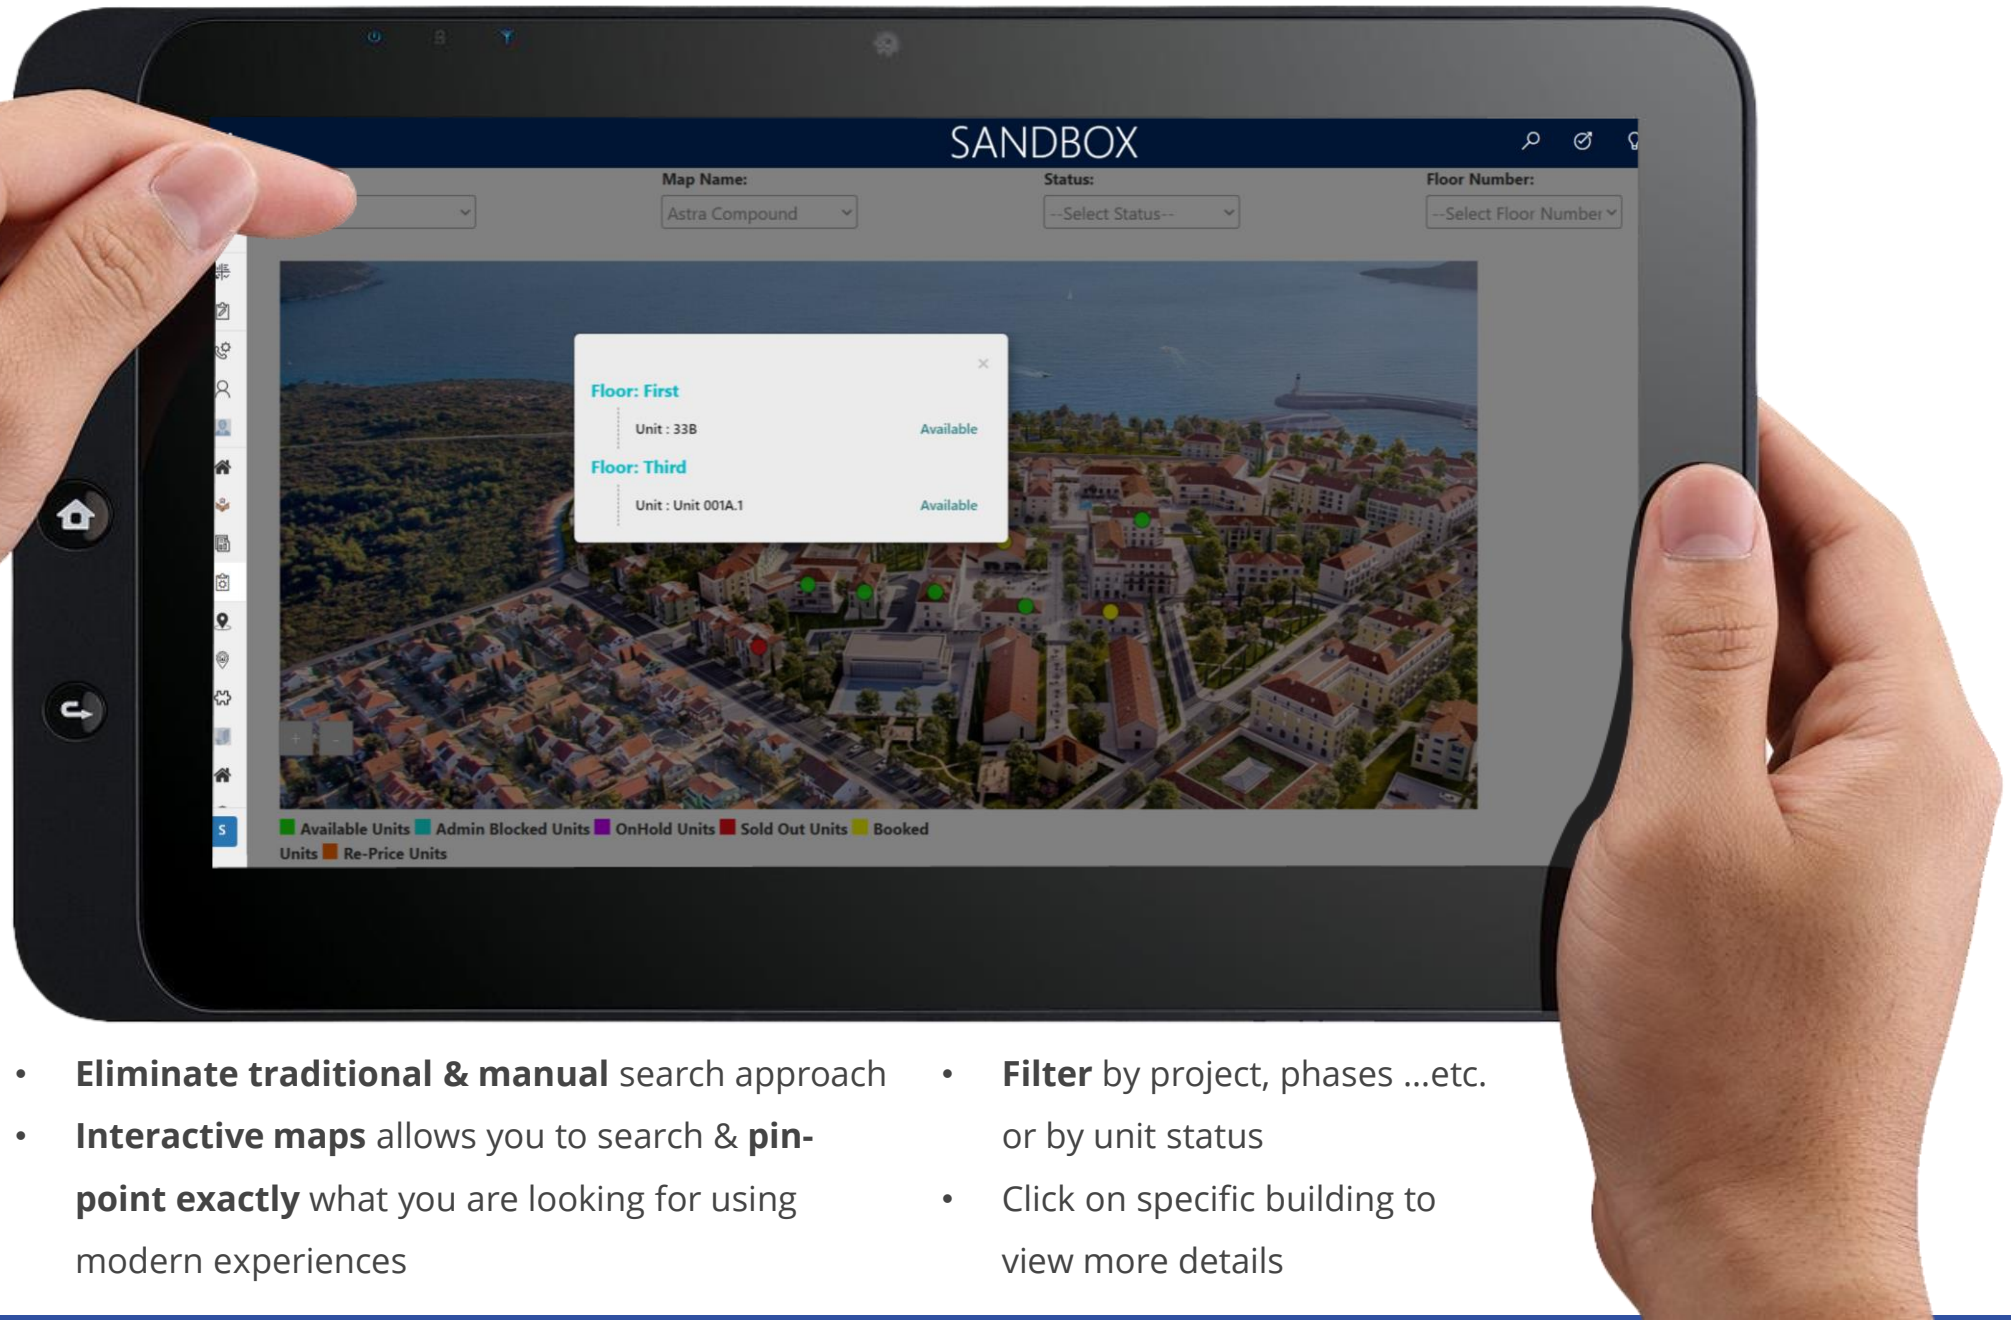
SANDBOX

Map Name:
Astra Compound
Status:
--Select Status--
Floor Number:
--Select Floor Number

×
Floor: First
Unit : 33B
Available
Floor: Third
Unit : Unit 001A.1
Available

Available Units Admin Blocked Units OnHold Units Sold Out Units Booked Units Re-Price Units

S

• **Eliminate traditional & manual** search approach
• **Interactive maps** allows you to search & **pin-point exactly** what you are looking for using modern experiences

• **Filter** by project, phases ...etc. or by unit status
• Click on specific building to view more details